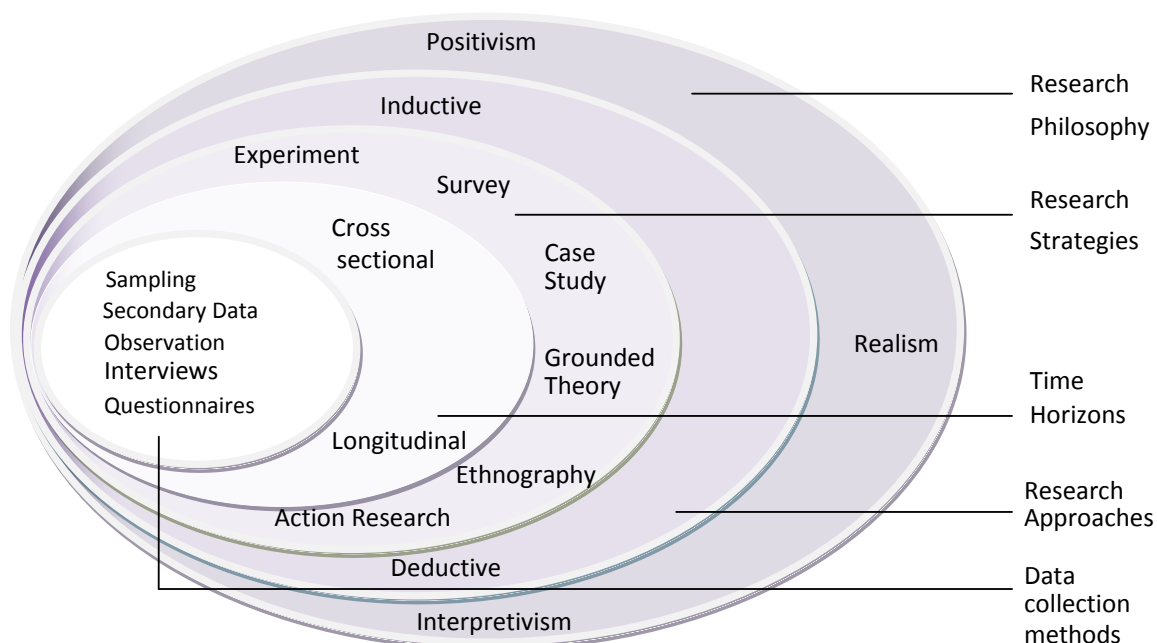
Positivism

Inductive

Experiment

Survey

Cross sectional

Case Study

Sampling
Secondary Data
Observation
Interviews
Questionnaires

Grounded Theory

Realism

Longitudinal

Ethnography

Action Research

Deductive

Interpretivism

Research Philosophy

Research Strategies

Time Horizons

Research Approaches

Data collection methods